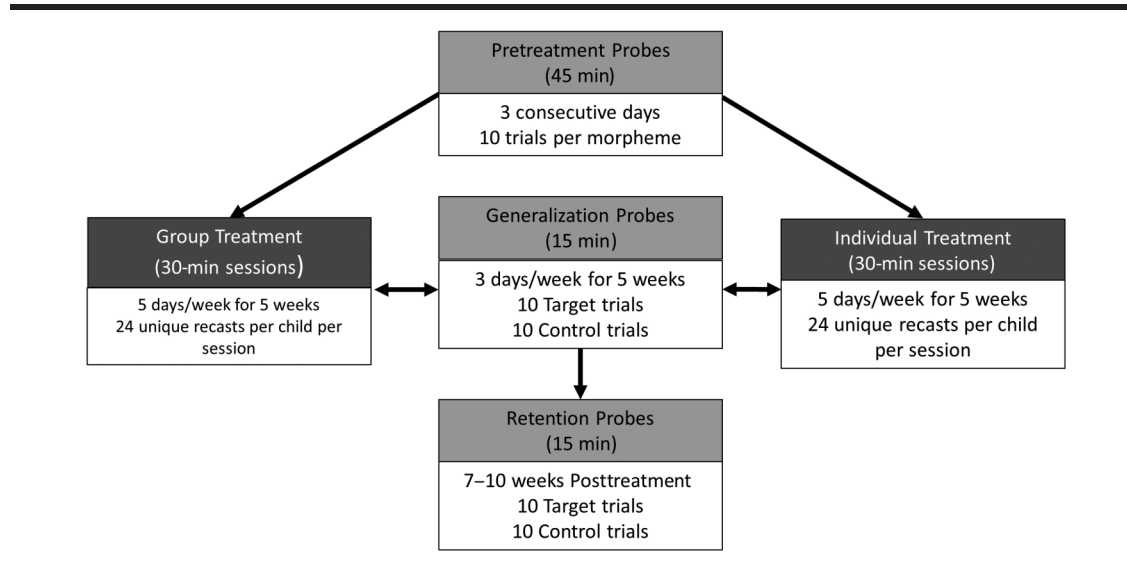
Pretreatment Probes
(45 min)

3 consecutive days
10 trials per morpheme

Group Treatment
(30-min sessions)

5 days/week for 5 weeks
24 unique recasts per child per session

Generalization Probes
(15 min)

3 days/week for 5 weeks
10 Target trials
10 Control trials

Individual Treatment
(30-min sessions)

5 days/week for 5 weeks
24 unique recasts per child per session

Retention Probes
(15 min)

7–10 weeks Posttreatment
10 Target trials
10 Control trials